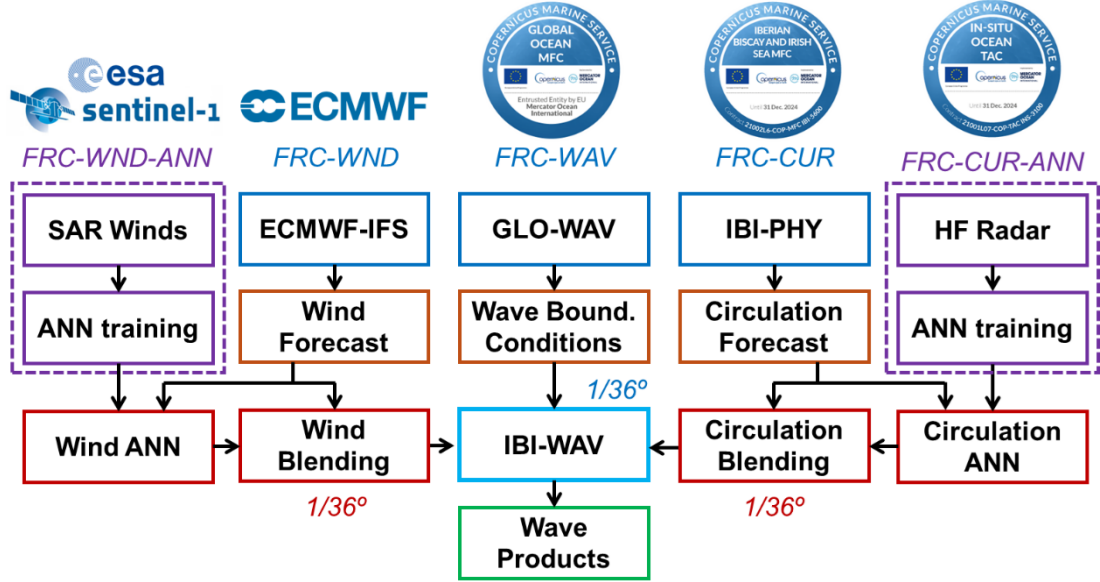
esa
sentinel-1

ECMWF

COPERNICUS MARINE SERVICE
GLOBAL OCEAN MFC
Entrusted Entity by EU
Mercator Ocean International

COPERNICUS MARINE SERVICE
IBERIAN BISCAY AND IRISH SEA MFC
Until 31 Dec. 2024
Contract 21002L6-COP-MFC IBI-5600

COPERNICUS MARINE SERVICE
IN-SITU OCEAN TAC
Until 31 Dec. 2024
Contract 21001L07-COP-TAC INS-5100

FRC-WND-ANN

FRC-WND

FRC-WAV

FRC-CUR

FRC-CUR-ANN

SAR Winds

ANN training

ECMWF-IFS

Wind Forecast

GLO-WAV

Wave Bound. Conditions

IBI-PHY

Circulation Forecast

HF Radar

ANN training

1/36º

Wind ANN

Wind Blending

IBI-WAV

Circulation Blending

Circulation ANN

1/36º

1/36º

Wave Products